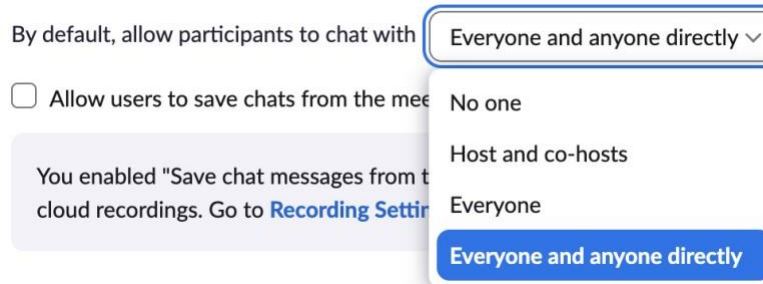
By default, allow participants to chat with

Everyone and anyone directly

Allow users to save chats from the mee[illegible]

You enabled "Save chat messages from t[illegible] cloud recordings. Go to Recording Settir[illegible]

No one

Host and co-hosts

Everyone

Everyone and anyone directly